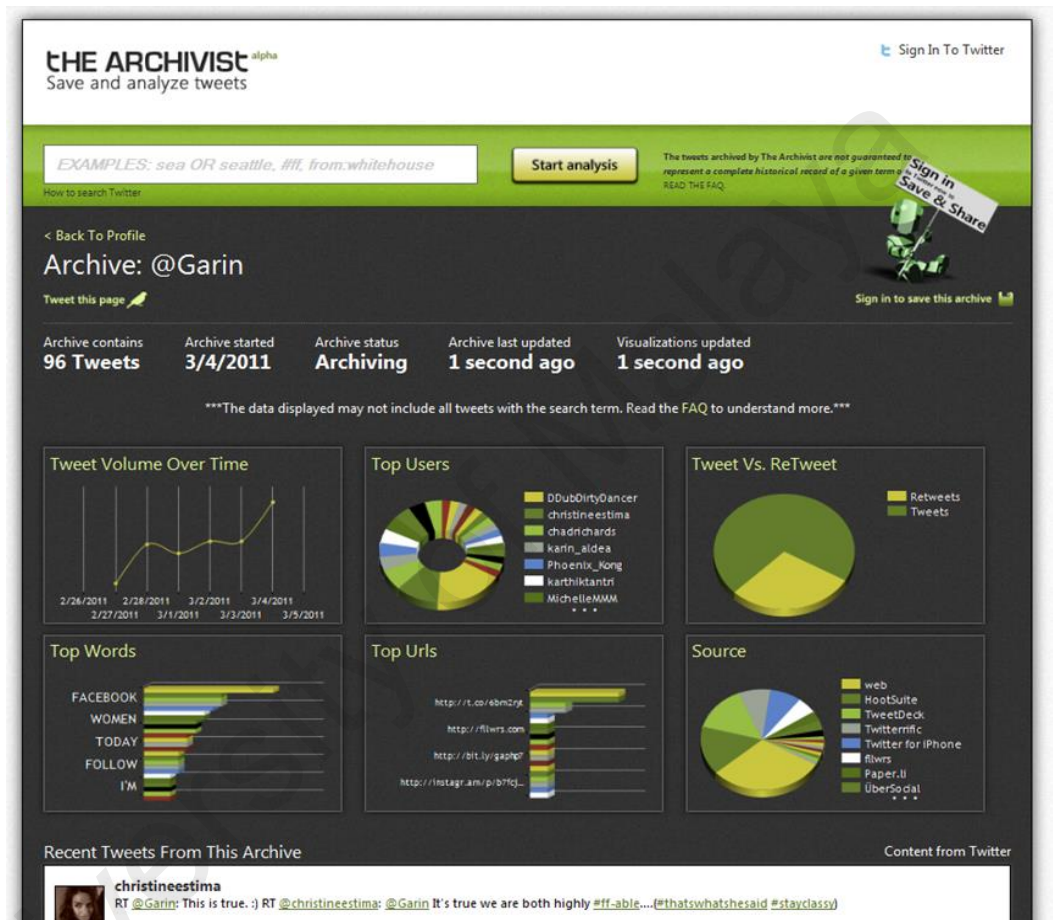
tHE ARCHIVISt alpha
Save and analyze tweets

Sign In To Twitter

EXAMPLES: sea OR seattle, #ff, from:whitehouse
How to search Twitter

Start analysis

The tweets archived by The Archivist are not guaranteed to represent a complete historical record of a given term o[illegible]
READ THE FAQ

Sign in Save & Share

< Back To Profile
Archive: @Garin
Tweet this page

Sign in to save this archive

Archive contains
96 Tweets

Archive started
3/4/2011

Archive status
Archiving

Archive last updated
1 second ago

Visualizations updated
1 second ago

***The data displayed may not include all tweets with the search term. Read the FAQ to understand more.***

Tweet Volume Over Time
2/26/2011 2/27/2011 2/28/2011 3/1/2011 3/2/2011 3/3/2011 3/4/2011 3/5/2011

Top Users
DDubDirtyDancer
christineestima
chadrichards
karin_aldea
Phoenix_Kong
karthiktantri
MichelleMMM
• • •

Tweet Vs. ReTweet
Retweets
Tweets

Top Words
FACEBOOK
WOMEN
TODAY
FOLLOW
I'M

Top Urls
http://t.co/6bm2rjt
http://flilwrs.com
http://bit.ly/gaphp7
http://instagr.am/p/b7fcj...

Source
web
HootSuite
TweetDeck
Twitterrific
Twitter for iPhone
flilwrs
Paper.li
ÜberSocial
• • •

Recent Tweets From This Archive
Content from Twitter

christineestima
RT @Garin: This is true. :) RT @christineestima: @Garin It's true we are both highly #ff-able....(#thatswhatshesaid #stayclassy)